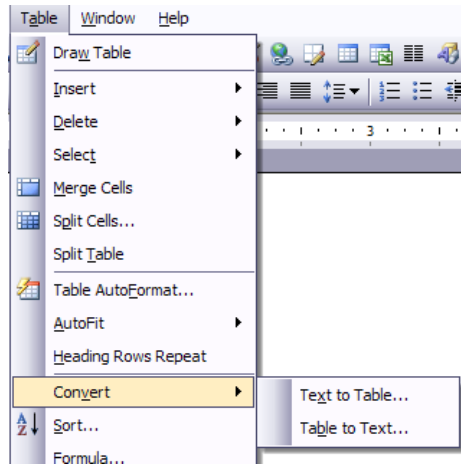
Table Window Help

Draw Table
Insert
Delete
Select
Merge Cells
Split Cells...
Split Table
Table AutoFormat...
AutoFit
Heading Rows Repeat
Convert
Sort...
Formula...

Text to Table...
Table to Text...

3